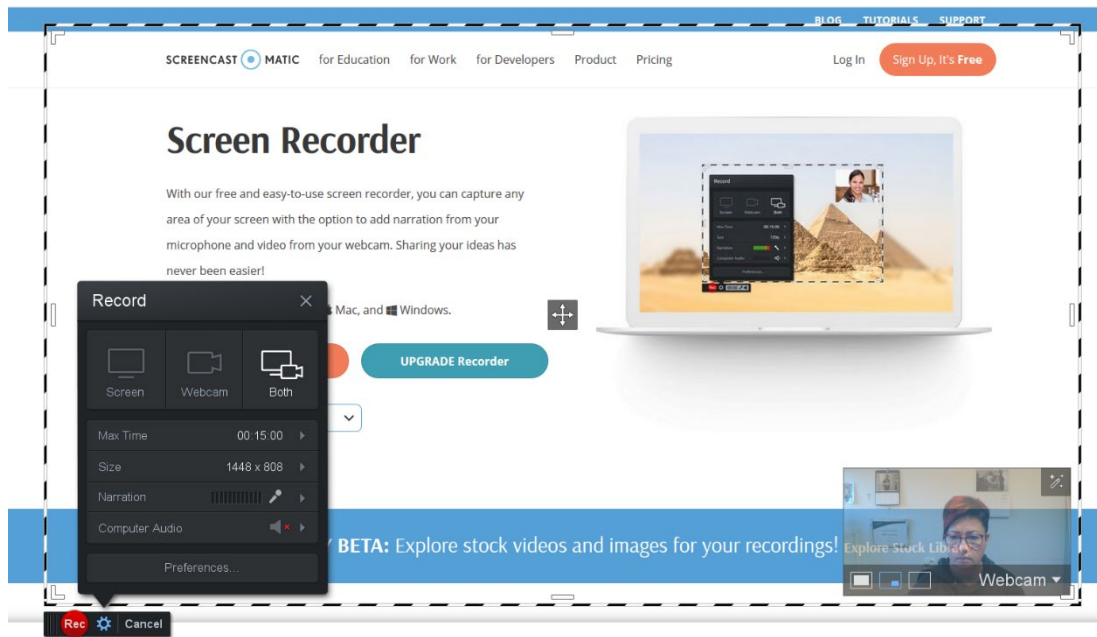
BLOG TUTORIALS SUPPORT

SCREENCAST MATIC for Education for Work for Developers Product Pricing Log In Sign Up, It's Free

Screen Recorder

With our free and easy-to-use screen recorder, you can capture any area of your screen with the option to add narration from your microphone and video from your webcam. Sharing your ideas has never been easier!

Mac, and Windows.

UPGRADE Recorder

Record

Screen Webcam Both

Max Time 00:15:00

Size 1448 x 808

Narration

Computer Audio

Preferences...

BETA: Explore stock videos and images for your recordings! Explore Stock Libr

Webcam

Rec Cancel